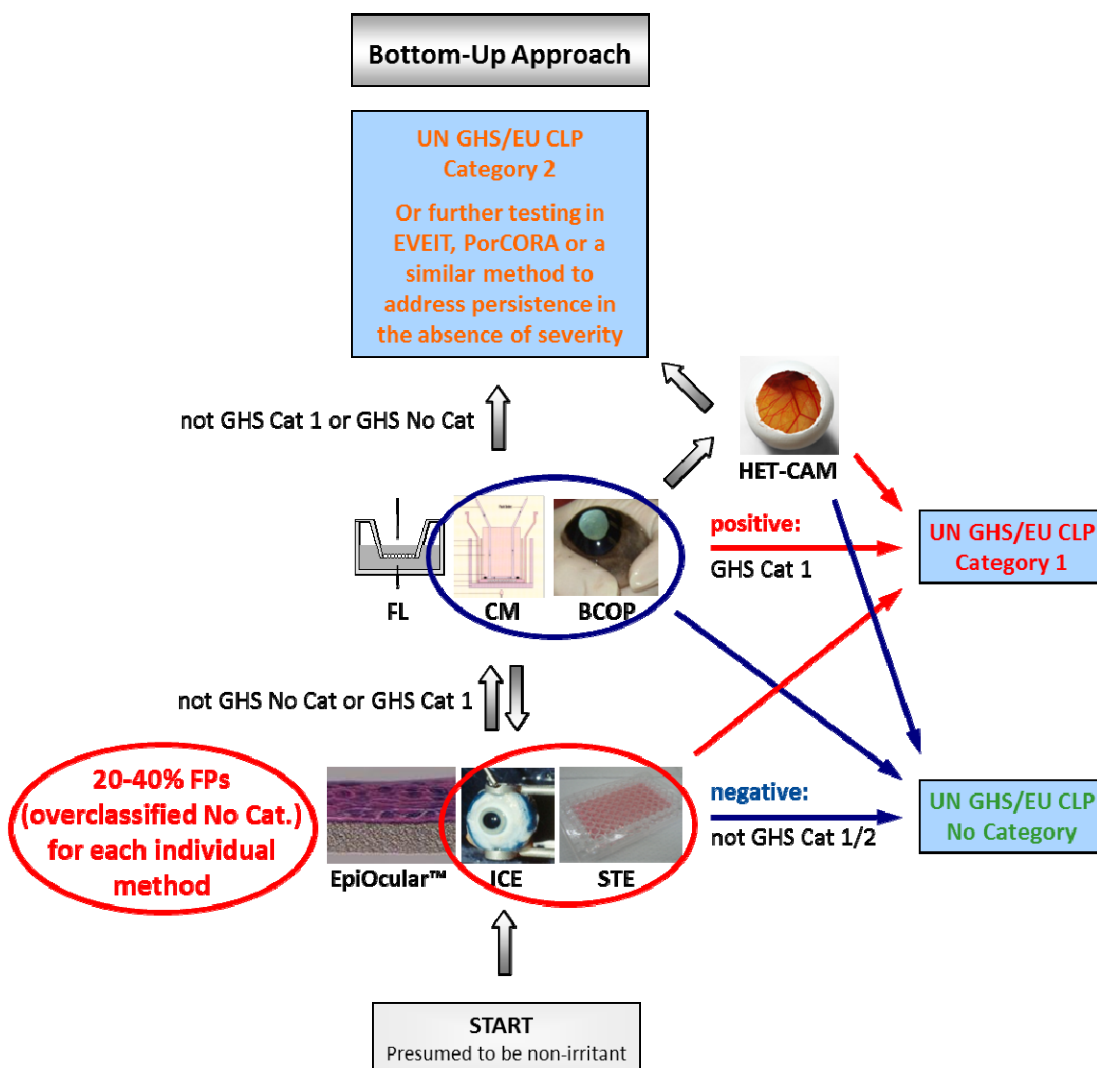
Bottom-Up Approach

UN GHS/EU CLP Category 2

Or further testing in EVEIT, PorCORA or a similar method to address persistence in the absence of severity

not GHS Cat 1 or GHS No Cat

HET-CAM

FL

CM

BCOP

positive:
GHS Cat 1

UN GHS/EU CLP Category 1

not GHS No Cat or GHS Cat 1

20-40% FPs (overclassified No Cat.) for each individual method

EpiOcular™

ICE

STE

negative:
not GHS Cat 1/2

UN GHS/EU CLP No Category

START
Presumed to be non-irritant